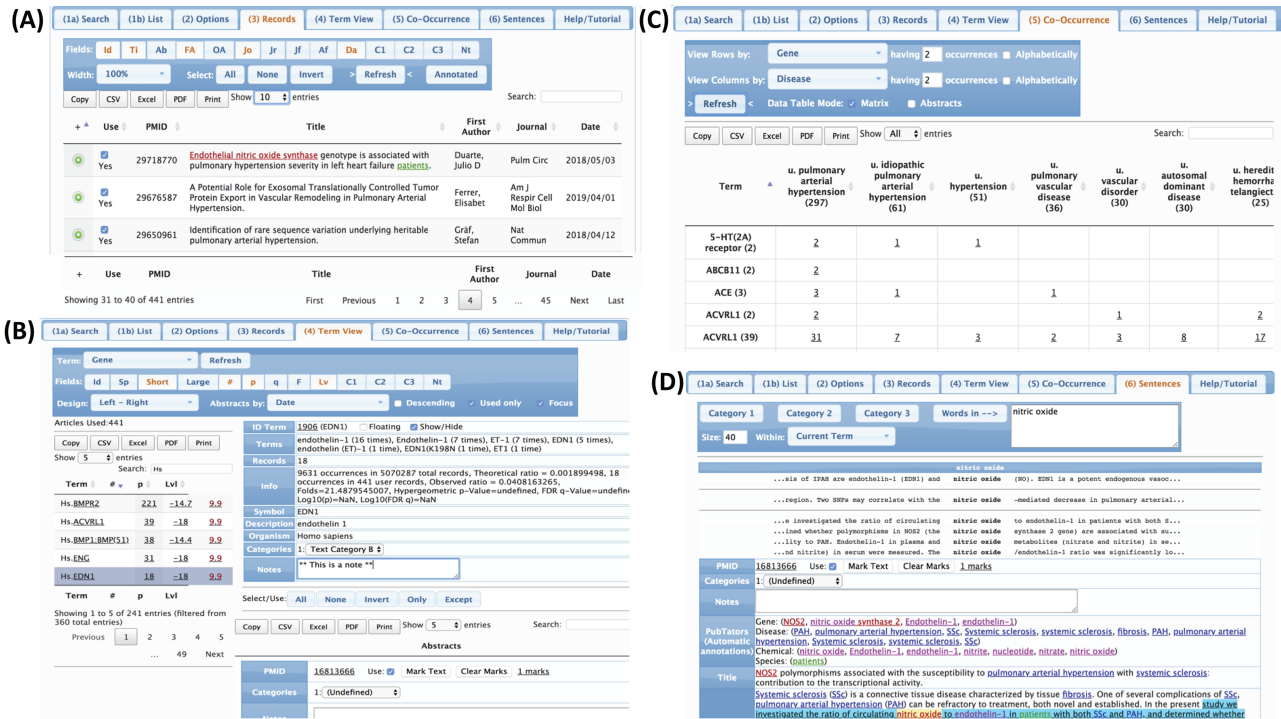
(A)

(1a) Search | (1b) List | (2) Options | (3) Records | (4) Term View | (5) Co-Occurrence | (6) Sentences | Help/Tutorial

Fields: Id Ti Ab FA OA Jo Jr Jf Af Da C1 C2 C3 Nt
Width: 100% Select: All None Invert > Refresh < Annotated
Copy CSV Excel PDF Print Show 10 entries Search:

| + | Use | PMID | Title | First Author | Journal | Date |
|---|---|---|---|---|---|---|
| | Yes | 29718770 | Endothelial nitric oxide synthase genotype is associated with pulmonary hypertension severity in left heart failure patients. | Duarte, Julio D | Pulm Circ | 2018/05/03 |
| | Yes | 29676587 | A Potential Role for Exosomal Translationally Controlled Tumor Protein Export in Vascular Remodeling in Pulmonary Arterial Hypertension. | Ferrer, Elisabet | Am J Respir Cell Mol Biol | 2019/04/01 |
| | Yes | 29650961 | Identification of rare sequence variation underlying heritable pulmonary arterial hypertension. | Gräf, Stefan | Nat Commun | 2018/04/12 |
| + | Use | PMID | Title | First Author | Journal | Date |

Showing 31 to 40 of 441 entries
First Previous 1 2 3 4 5 ... 45 Next Last

(B)

(1a) Search | (1b) List | (2) Options | (3) Records | (4) Term View | (5) Co-Occurrence | (6) Sentences | Help/Tutorial

Term: Gene Refresh
Fields: Id Sp Short Large # p q F Lv C1 C2 C3 Nt
Design: Left - Right Abstracts by: Date Descending Used only Focus
Articles Used:441
Copy CSV Excel PDF Print
Show 5 entries
Search: Hs

| Term | # | p | Lvl |
|---|---|---|---|
| Hs.BMPR2 | 221 | -14.7 | 9.9 |
| Hs.ACVRL1 | 39 | -18 | 9.9 |
| Hs.BMP1:BMP(51) | 38 | -14.4 | 9.9 |
| Hs.ENG | 31 | -18 | 9.9 |
| Hs.EDN1 | 18 | -18 | 9.9 |
| Term | # | p | Lvl |

Showing 1 to 5 of 241 entries (filtered from 360 total entries)
Previous 1 2 3 4 5 ... 49 Next

ID Term: 1906 (EDN1) Floating Show/Hide
Terms: endothelin-1 (16 times), Endothelin-1 (7 times), ET-1 (7 times), EDN1 (5 times), endothelin (ET)-1 (1 time), EDN1(K198N (1 time), ET1 (1 time)
Records: 18
Info: 9631 occurrences in 5070287 total records, Theoretical ratio = 0.001899498, 18 occurrences in 441 user records, Observed ratio = 0.0408163265, Folds=21.4879545007, Hypergeometric p-Value=undefined, FDR q-Value=undefine Log10(p)=NaN, Log10(FDR q)=NaN
Symbol: EDN1
Description: endothelin 1
Organism: Homo sapiens
Categories: 1: Text Category B
Notes: ** This is a note **
Select/Use: All None Invert Only Except
Copy CSV Excel PDF Print Show 5 entries Search:
Abstracts
PMID: 16813666 Use: Mark Text Clear Marks 1 marks
Categories: 1: (Undefined)

(C)

(1a) Search | (1b) List | (2) Options | (3) Records | (4) Term View | (5) Co-Occurrence | (6) Sentences | Help/Tutorial

View Rows by: Gene having 2 occurrences Alphabetically
View Columns by: Disease having 2 occurrences Alphabetically
> Refresh < Data Table Mode: Matrix Abstracts
Copy CSV Excel PDF Print Show All entries Search:

| Term | u. pulmonary arterial hypertension (297) | u. idiopathic pulmonary arterial hypertension (61) | u. hypertension (51) | u. pulmonary vascular disease (36) | u. vascular disorder (30) | u. autosomal dominant disease (30) | u. heredit hemorrha telangiect (25) |
|---|---|---|---|---|---|---|---|
| 5-HT(2A) receptor (2) | 2 | 1 | 1 | | | | |
| ABCB11 (2) | 2 | | | | | | |
| ACE (3) | 3 | 1 | | 1 | | | |
| ACVRL1 (2) | 2 | | | | 1 | | 2 |
| ACVRL1 (39) | 31 | 7 | 3 | 2 | 3 | 8 | 17 |

(D)

(1a) Search | (1b) List | (2) Options | (3) Records | (4) Term View | (5) Co-Occurrence | (6) Sentences | Help/Tutorial

Category 1 Category 2 Category 3 Words in --> nitric oxide
Size: 40 Within: Current Term

nitric oxide
...sis of IPAH are endothelin-1 (EDN1) and nitric oxide (NO). EDN1 is a potent endogenous vasoc...
...region. Two SNPs may correlate with the nitric oxide -mediated decrease in pulmonary arterial...
...e investigated the ratio of circulating nitric oxide to endothelin-1 in patients with both S...
...ined whether polymorphisms in NOS2 (the nitric oxide synthase 2 gene) are associated with su...
...lity to PAH. Endothelin-1 in plasma and nitric oxide metabolites (nitrate and nitrite) in...
...nd nitrite) in serum were measured. The nitric oxide /endothelin-1 ratio was significantly lo...

PMID: 16813666 Use: Mark Text Clear Marks 1 marks
Categories: 1: (Undefined)
Notes:
PubTators (Automatic annotations): Gene: (NOS2, nitric oxide synthase 2, Endothelin-1, endothelin-1)
Disease: (PAH, pulmonary arterial hypertension, SSc, Systemic sclerosis, systemic sclerosis, fibrosis, PAH, pulmonary arterial hypertension, Systemic sclerosis, systemic sclerosis, SSc)
Chemical: (nitric oxide, Endothelin-1, endothelin-1, nitrite, nucleotide, nitrate, nitric oxide)
Species: (patients)
Title: NOS2 polymorphisms associated with the susceptibility to pulmonary arterial hypertension with systemic sclerosis: contribution to the transcriptional activity.
Systemic sclerosis (SSc) is a connective tissue disease characterized by tissue fibrosis. One of several complications of SSc, pulmonary arterial hypertension (PAH) can be refractory to treatment, both novel and established. In the present study we investigated the ratio of circulating nitric oxide to endothelin-1 in patients with both SSc and PAH, and determined whether